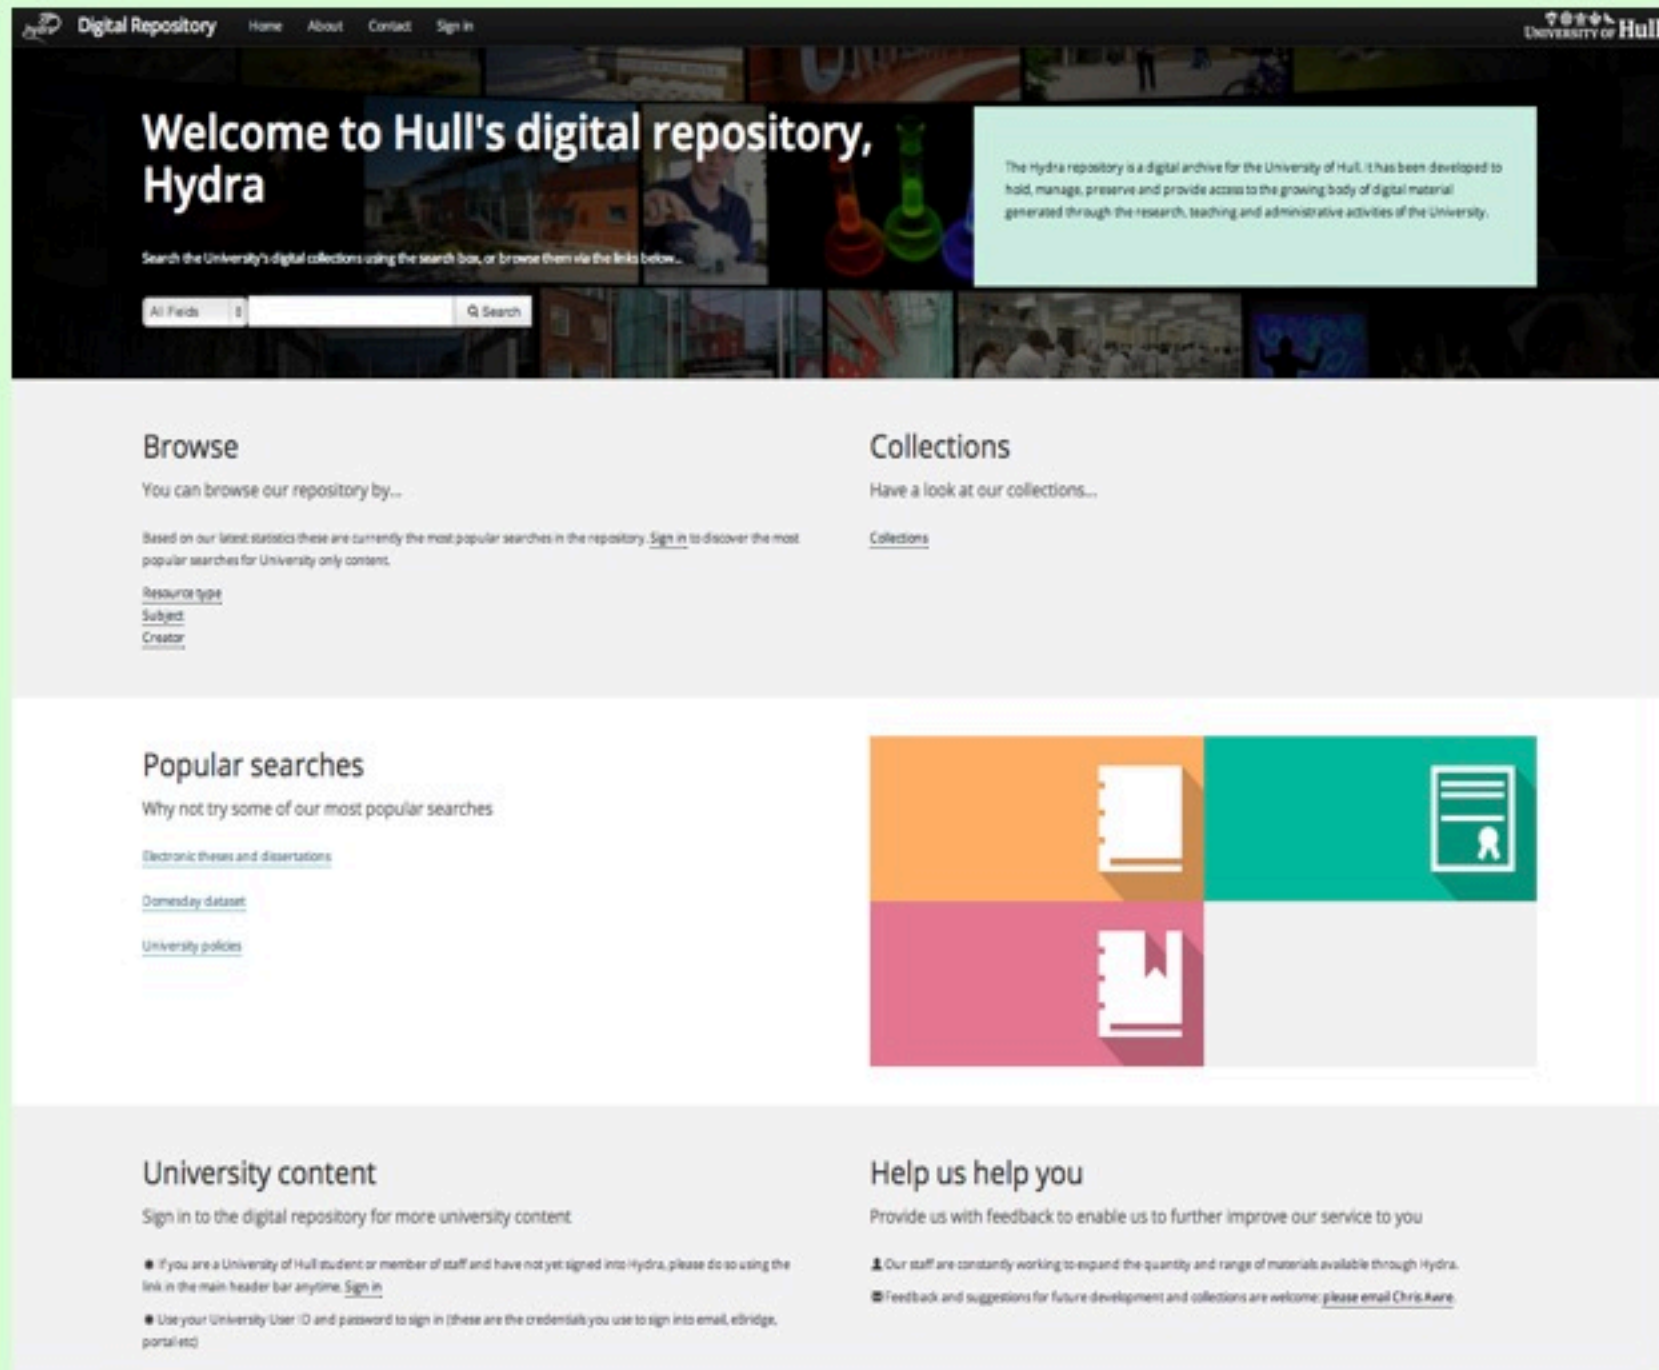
Digital Repository Home About Contact Sign in

University of Hull

Welcome to Hull's digital repository, Hydra

Search the University's digital collections using the search box, or browse them via the links below...

All Fields

Search

The Hydra repository is a digital archive for the University of Hull. It has been developed to hold, manage, preserve and provide access to the growing body of digital material generated through the research, teaching and administrative activities of the University.

Browse

You can browse our repository by...

Based on our latest statistics these are currently the most popular searches in the repository. Sign in to discover the most popular searches for University only content.

Resource type
Subject
Creator

Collections

Have a look at our collections...

Collections

Popular searches

Why not try some of our most popular searches

Electronic theses and dissertations

Domesday dataset

University policies

University content

Sign in to the digital repository for more university content

If you are a University of Hull student or member of staff and have not yet signed into Hydra, please do so using the link in the main header bar anytime. Sign in

Use your University User ID and password to sign in (these are the credentials you use to sign into email, eBridge, portal etc)

Help us help you

Provide us with feedback to enable us to further improve our service to you

Our staff are constantly working to expand the quantity and range of materials available through Hydra.

Feedback and suggestions for future development and collections are welcome: please email Chris Awre.